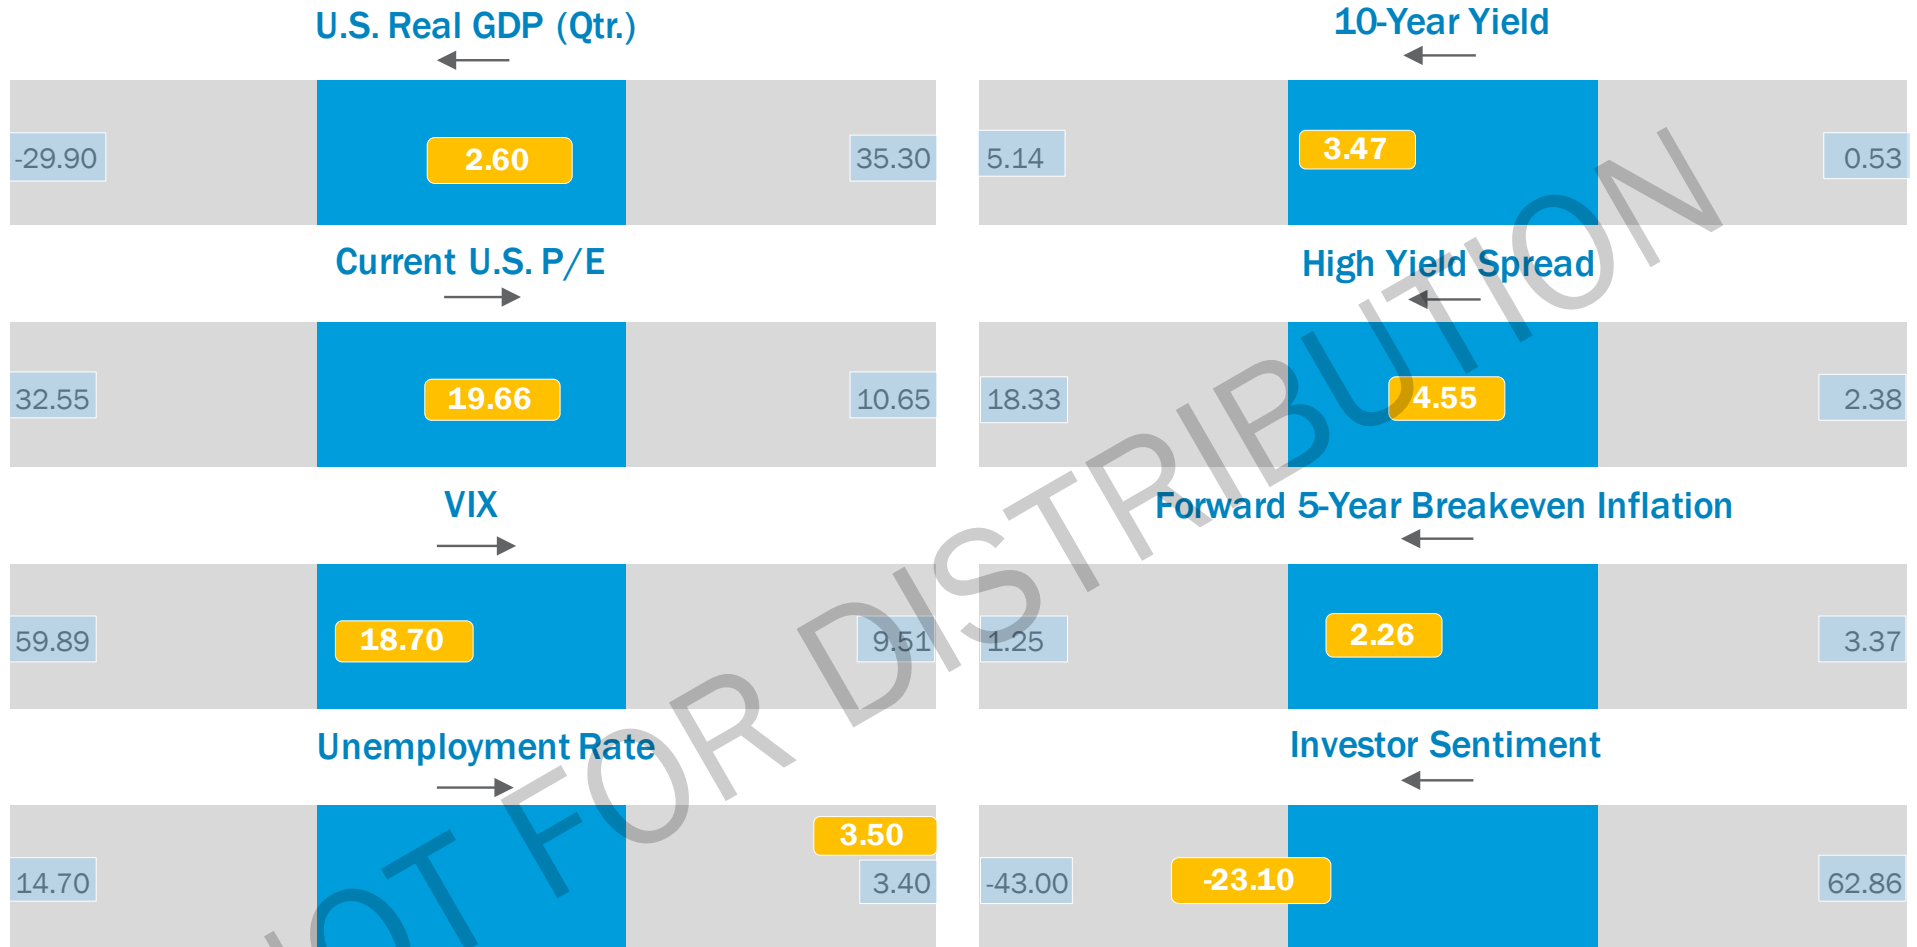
U.S. Real GDP (Qtr.)

-29.90

2.60

35.30

10-Year Yield

5.14

3.47

0.53

Current U.S. P/E

32.55

19.66

10.65

High Yield Spread

18.33

4.55

2.38

VIX

59.89

18.70

9.51

Forward 5-Year Breakeven Inflation

1.25

2.26

3.37

Unemployment Rate

14.70

3.50

3.40

Investor Sentiment

-43.00

-23.10

62.86

NOT FOR DISTRIBUTION